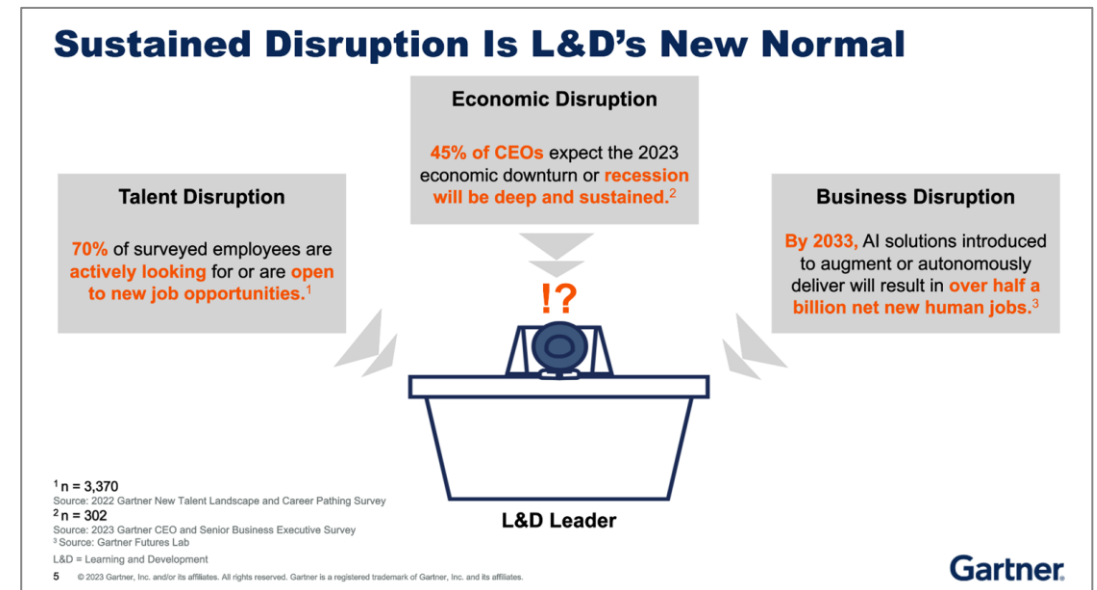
Sustained Disruption Is L&D's New Normal

Economic Disruption

45% of CEOs expect the 2023 economic downturn or recession will be deep and sustained.$^2$

Talent Disruption

70% of surveyed employees are actively looking for or are open to new job opportunities.$^1$

Business Disruption

By 2033, AI solutions introduced to augment or autonomously deliver will result in over half a billion net new human jobs.$^3$

!?

L&D Leader

$^1$ n = 3,370
Source: 2022 Gartner New Talent Landscape and Career Pathing Survey
$^2$ n = 302
Source: 2023 Gartner CEO and Senior Business Executive Survey
$^3$ Source: Gartner Futures Lab

L&D = Learning and Development

5 © 2023 Gartner, Inc. and/or its affiliates. All rights reserved. Gartner is a registered trademark of Gartner, Inc. and its affiliates.

Gartner.